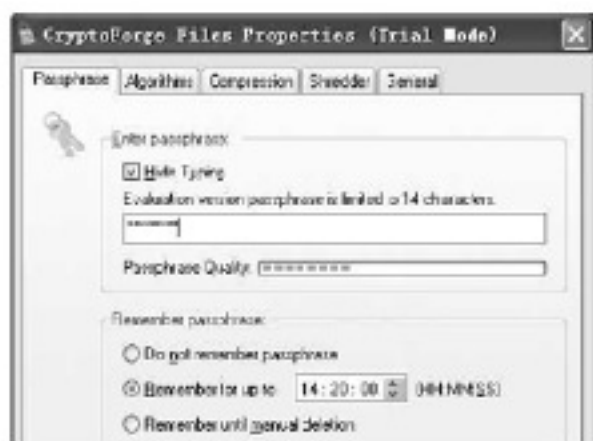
CryptoForge Files Properties (Trial Mode)

Passphrase | Algorithms | Compression | Shredder | General

Enter passphrase

Hide Typing

Evaluation version passphrase is limited to 14 characters.

Passphrase Quality:

Remember passphrase

Do not remember passphrase

Remember for up to 14 : 20 : 00 (HH:MM:SS)

Remember until manual deletion